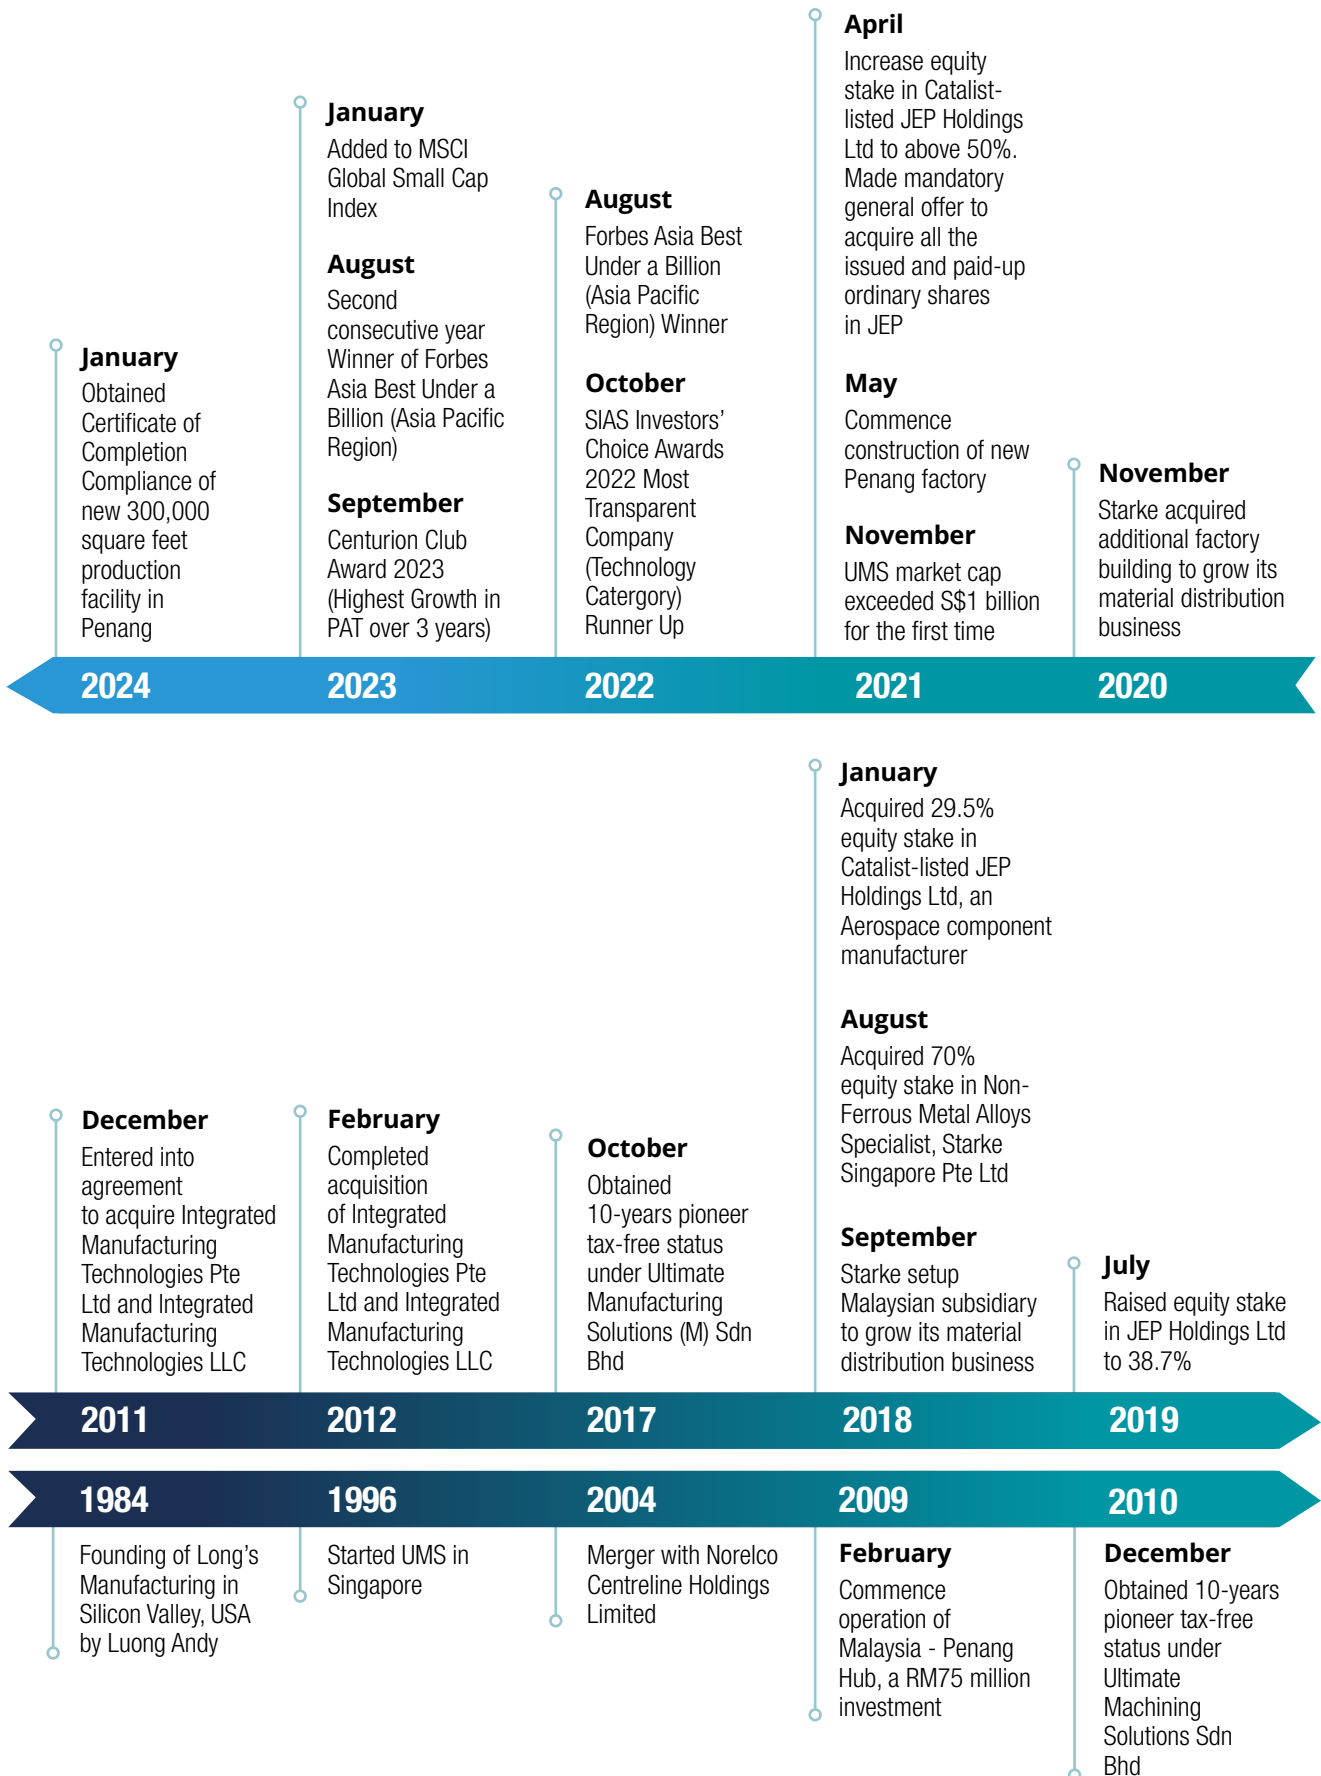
January
Obtained Certificate of Completion Compliance of new 300,000 square feet production facility in Penang

January
Added to MSCI Global Small Cap Index

August
Second consecutive year Winner of Forbes Asia Best Under a Billion (Asia Pacific Region)

September
Centurion Club Award 2023 (Highest Growth in PAT over 3 years)

August
Forbes Asia Best Under a Billion (Asia Pacific Region) Winner

October
SIAS Investors' Choice Awards 2022 Most Transparent Company (Technology Catergory) Runner Up

April
Increase equity stake in Catalist-listed JEP Holdings Ltd to above 50%. Made mandatory general offer to acquire all the issued and paid-up ordinary shares in JEP

May
Commence construction of new Penang factory

November
UMS market cap exceeded S$1 billion for the first time

November
Starke acquired additional factory building to grow its material distribution business

2024 2023 2022 2021 2020

December
Entered into agreement to acquire Integrated Manufacturing Technologies Pte Ltd and Integrated Manufacturing Technologies LLC

February
Completed acquisition of Integrated Manufacturing Technologies Pte Ltd and Integrated Manufacturing Technologies LLC

October
Obtained 10-years pioneer tax-free status under Ultimate Manufacturing Solutions (M) Sdn Bhd

January
Acquired 29.5% equity stake in Catalist-listed JEP Holdings Ltd, an Aerospace component manufacturer

August
Acquired 70% equity stake in Non-Ferrous Metal Alloys Specialist, Starke Singapore Pte Ltd

September
Starke setup Malaysian subsidiary to grow its material distribution business

July
Raised equity stake in JEP Holdings Ltd to 38.7%

2011 2012 2017 2018 2019

1984 1996 2004 2009 2010

Founding of Long's Manufacturing in Silicon Valley, USA by Luong Andy

Started UMS in Singapore

Merger with Norelco Centreline Holdings Limited

February
Commence operation of Malaysia - Penang Hub, a RM75 million investment

December
Obtained 10-years pioneer tax-free status under Ultimate Machining Solutions Sdn Bhd